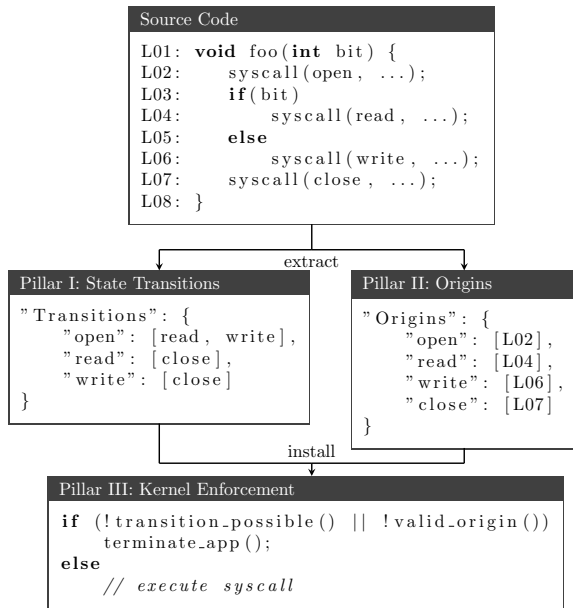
Source Code

L01: void foo(int bit) {
L02: syscall(open, ...);
L03: if(bit)
L04: syscall(read, ...);
L05: else
L06: syscall(write, ...);
L07: syscall(close, ...);
L08: }

extract

Pillar I: State Transitions

"Transitions": {
"open": [read, write],
"read": [close],
"write": [close]
}

Pillar II: Origins

"Origins": {
"open": [L02],
"read": [L04],
"write": [L06],
"close": [L07]
}

install

Pillar III: Kernel Enforcement

if (!transition_possible() || !valid_origin())
terminate_app();
else
// execute syscall